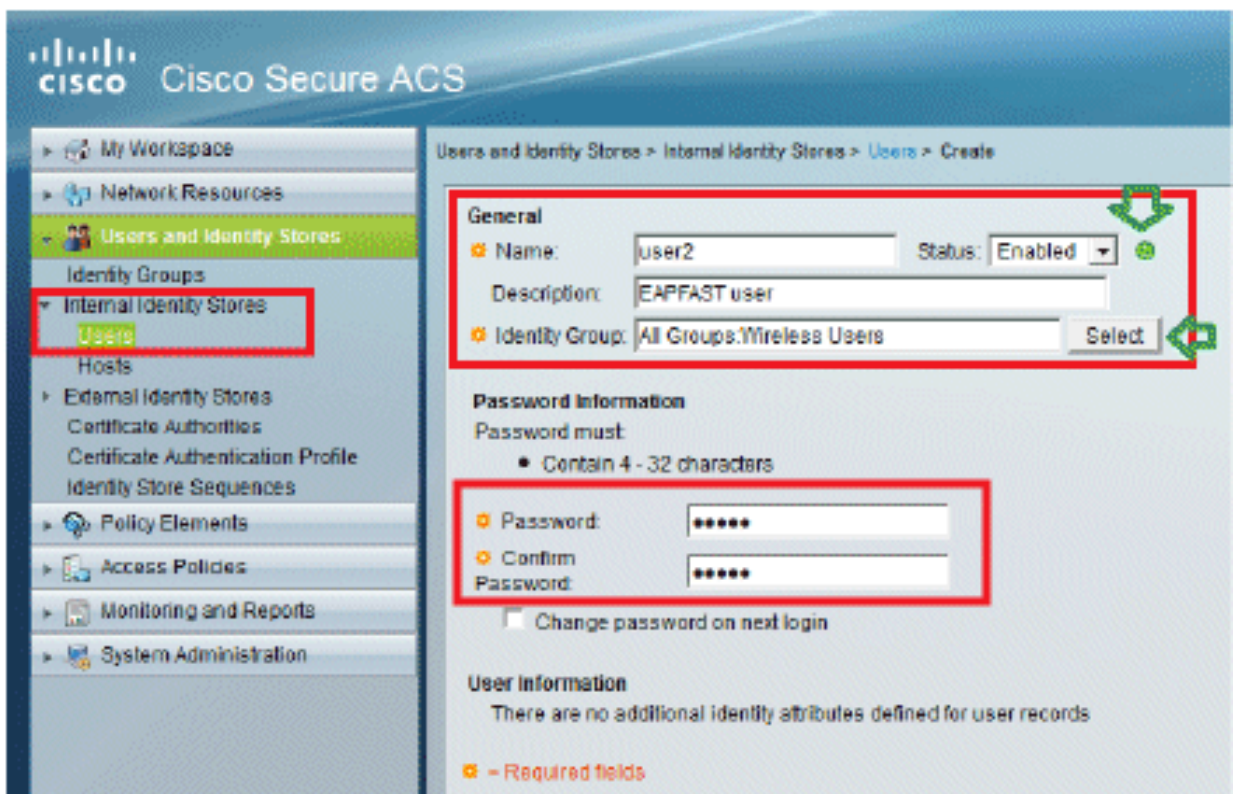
cisco Cisco Secure ACS

My Workspace
Network Resources
Users and Identity Stores
Identity Groups
Internal Identity Stores
Users
Hosts
External Identity Stores
Certificate Authorities
Certificate Authentication Profile
Identity Store Sequences
Policy Elements
Access Policies
Monitoring and Reports
System Administration

Users and Identity Stores > Internal Identity Stores > Users > Create

General
Name: user2
Status: Enabled
Description: EAPFAST user
Identity Group: All Groups:Wireless Users
Select

Password Information
Password must:
• Contain 4 - 32 characters
Password: •••••
Confirm Password: •••••
Change password on next login

User Information
There are no additional identity attributes defined for user records

= Required fields